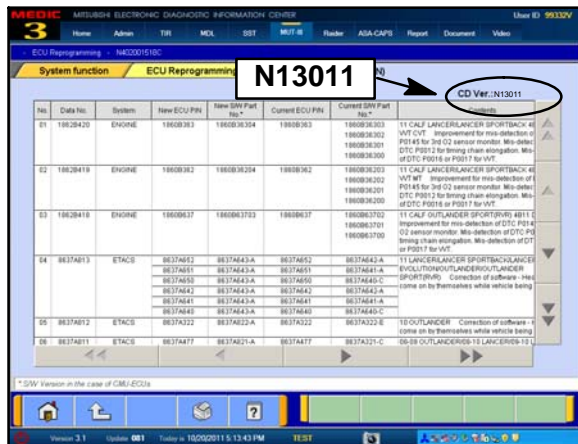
MEDIC 3 MITSUBISHI ELECTRONIC DIAGNOSTIC INFORMATION CENTER

User ID 99332V

Home | Admin | TIR | MDL | SST | MUT-III | Raider | ASA-CAPS | Report | Document | Video

ECU Reprograming - N4020015180

System function | ECU Reprogramming

N13011

CD Ver.:N13011

| No. | Data No. | System | New ECU P/N | New S/W Part No.* | Current ECU P/N | Current S/W Part No.* | Contents |
|---|---|---|---|---|---|---|---|
| 01 | 18628420 | ENGINE | 1860B363 | 1860B36304 | 1860B363 | 1860B36303 1860B36302 1860B36301 1860B36300 | 11 CALF LANCER/LANCER SPORTBACK 4B11 VVT CVT Improvement for mis-detection of DTC P0145 for 3rd O2 sensor monitor. Mis-detection of DTC P0012 for timing chain elongation. Mis-detection of DTC P0016 or P0017 for VVT. |
| 02 | 18628419 | ENGINE | 1860B362 | 1860B36204 | 1860B362 | 1860B36203 1860B36202 1860B36201 1860B36200 | 11 CALF LANCER/LANCER SPORTBACK 4B11 VVT MT Improvement for mis-detection of DTC P0145 for 3rd O2 sensor monitor. Mis-detection of DTC P0012 for timing chain elongation. Mis-detection of DTC P0016 or P0017 for VVT. |
| 03 | 18628418 | ENGINE | 1860B637 | 1860B63703 | 1860B637 | 1860B63702 1860B63701 1860B63700 | 11 CALF OUTLANDER SPORT(RVR) 4B11 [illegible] Improvement for mis-detection of DTC P014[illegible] O2 sensor monitor. Mis-detection of DTC P00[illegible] timing chain elongation. Mis-detection of DT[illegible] or P0017 for VVT. |
| 04 | 8637A813 | ETACS | 8637A652 | 8637A643-A | 8637A652 | 8637A642-A | 11 LANCER/LANCER SPORTBACK/LANCER EVOLUTION/OUTLANDER/OUTLANDER SPORT(RVR) Correction of software - He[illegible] come on by themselves while vehicle being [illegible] |
| | | | 8637A651 | 8637A643-A | 8637A651 | 8637A641-A | |
| | | | 8637A650 | 8637A643-A | 8637A650 | 8637A640-C | |
| | | | 8637A642 | 8637A643-A | 8637A642 | 8637A642-A | |
| | | | 8637A641 | 8637A643-A | 8637A641 | 8637A641-A | |
| | | | 8637A640 | 8637A643-A | 8637A640 | 8637A640-C | |
| 05 | 8637A812 | ETACS | 8637A322 | 8637A822-A | 8637A322 | 8637A322-E | 10 OUTLANDER Correction of software - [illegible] come on by themselves while vehicle being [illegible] |
| 06 | 8637A811 | ETACS | 8637A477 | 8637A821-A | 8637A477 | 8637A321-C | 08-09 OUTLANDER/09-10 LANCER/09-10 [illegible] |

* S/W Version in the case of CMU-ECUs.

Version 3.1 Update 081 Today is 10/20/2011 5:13:43 PM TEST